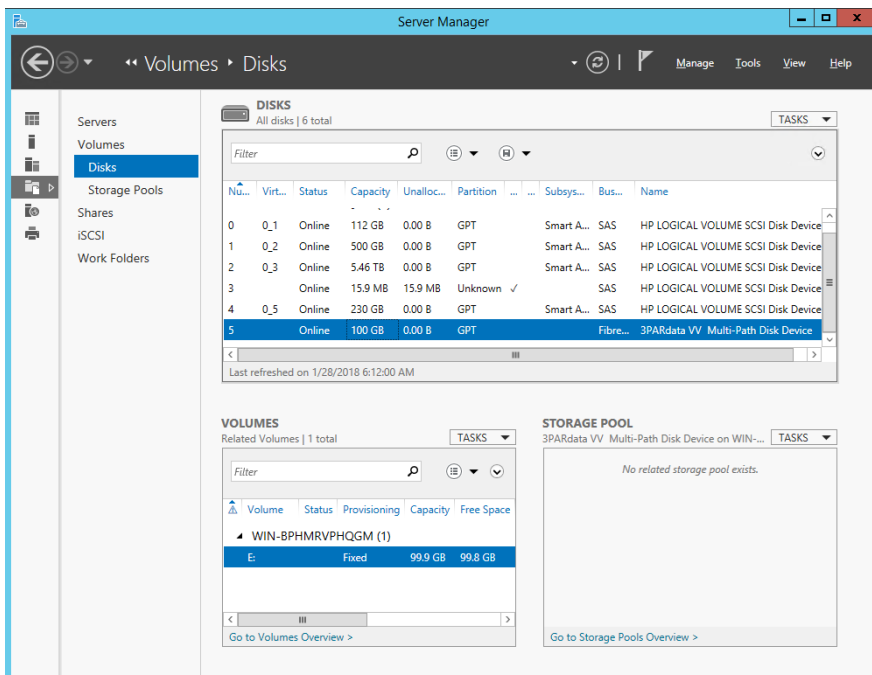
Server Manager

Volumes ▸ Disks

Manage Tools View Help

Servers
Volumes
Disks
Storage Pools
Shares
iSCSI
Work Folders

DISKS
All disks | 6 total

TASKS

Filter

| Nu... | Virt... | Status | Capacity | Unalloc... | Partition | ... | ... | Subsys... | Bus... | Name |
|---|---|---|---|---|---|---|---|---|---|---|
| 0 | 0_1 | Online | 112 GB | 0.00 B | GPT | | | Smart A... | SAS | HP LOGICAL VOLUME SCSI Disk Device |
| 1 | 0_2 | Online | 500 GB | 0.00 B | GPT | | | Smart A... | SAS | HP LOGICAL VOLUME SCSI Disk Device |
| 2 | 0_3 | Online | 5.46 TB | 0.00 B | GPT | | | Smart A... | SAS | HP LOGICAL VOLUME SCSI Disk Device |
| 3 | | Online | 15.9 MB | 15.9 MB | Unknown | ✓ | | | SAS | HP LOGICAL VOLUME SCSI Disk Device |
| 4 | 0_5 | Online | 230 GB | 0.00 B | GPT | | | Smart A... | SAS | HP LOGICAL VOLUME SCSI Disk Device |
| 5 | | Online | 100 GB | 0.00 B | GPT | | | | Fibre... | 3PARdata VV Multi-Path Disk Device |

Last refreshed on 1/28/2018 6:12:00 AM

VOLUMES
Related Volumes | 1 total

TASKS

Filter

| Volume | Status | Provisioning | Capacity | Free Space |
|---|---|---|---|---|
| WIN-BPHMRVPHQGM (1) | | | | |
| E: | | Fixed | 99.9 GB | 99.8 GB |

Go to Volumes Overview >

STORAGE POOL
3PARdata VV Multi-Path Disk Device on WIN-...

TASKS

No related storage pool exists.

Go to Storage Pools Overview >